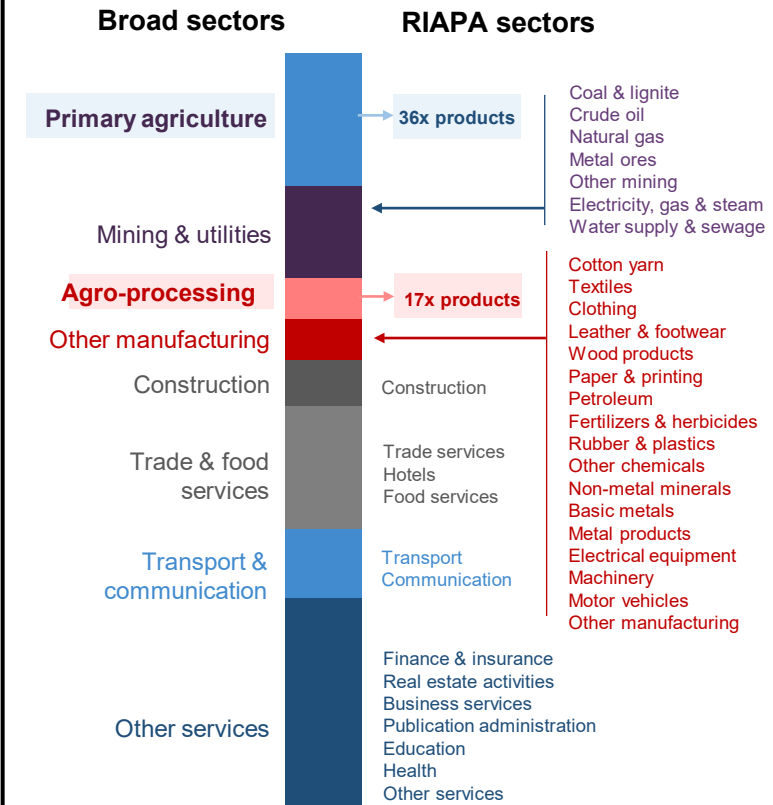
Broad sectors

RIAPA sectors

Primary agriculture

36x products

Coal & lignite
Crude oil
Natural gas
Metal ores
Other mining
Electricity, gas & steam
Water supply & sewage

Mining & utilities

Agro-processing

17x products

Other manufacturing

Cotton yarn
Textiles
Clothing
Leather & footwear
Wood products
Paper & printing
Petroleum
Fertilizers & herbicides
Rubber & plastics
Other chemicals
Non-metal minerals
Basic metals
Metal products
Electrical equipment
Machinery
Motor vehicles
Other manufacturing

Construction

Construction

Trade & food services

Trade services
Hotels
Food services

Transport & communication

Transport
Communication

Other services

Finance & insurance
Real estate activities
Business services
Publication administration
Education
Health
Other services